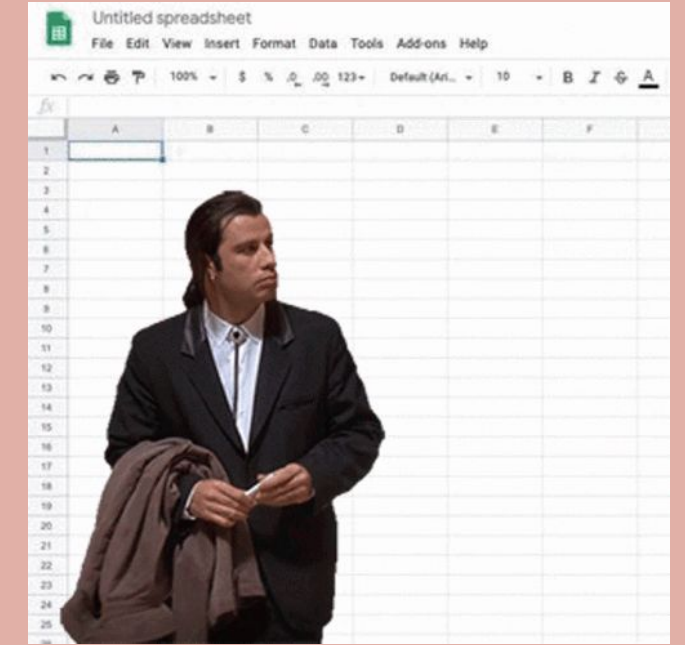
Untitled spreadsheet
File Edit View Insert Format Data Tools Add-ons Help

100% $ % .0 .00 123 Default (Ari... 10 B I S A

fx

| | A | B | C | D | E | F |
|---|---|---|---|---|---|---|
| 1 | | | | | | |
| 2 | | | | | | |
| 3 | | | | | | |
| 4 | | | | | | |
| 5 | | | | | | |
| 6 | | | | | | |
| 7 | | | | | | |
| 8 | | | | | | |
| 9 | | | | | | |
| 10 | | | | | | |
| 11 | | | | | | |
| 12 | | | | | | |
| 13 | | | | | | |
| 14 | | | | | | |
| 15 | | | | | | |
| 16 | | | | | | |
| 17 | | | | | | |
| 18 | | | | | | |
| 19 | | | | | | |
| 20 | | | | | | |
| 21 | | | | | | |
| 22 | | | | | | |
| 23 | | | | | | |
| 24 | | | | | | |
| 25 | | | | | | |